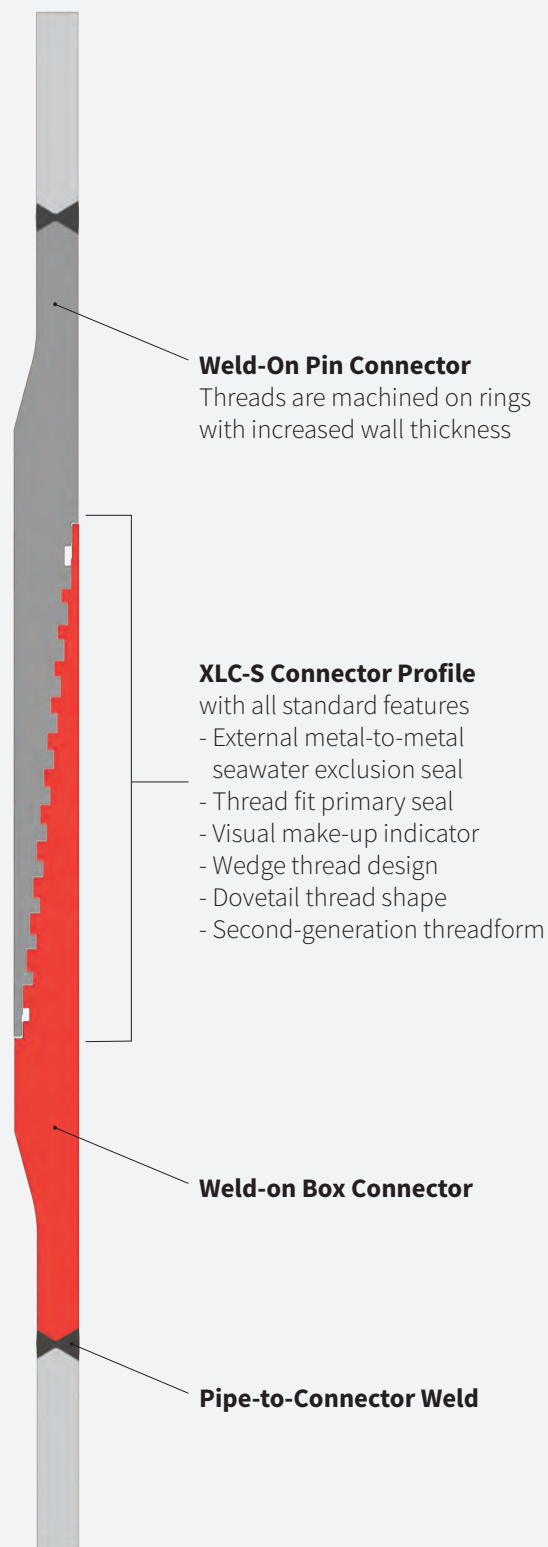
**Weld-On Pin Connector**
Threads are machined on rings with increased wall thickness

**XLC-S Connector Profile**
with all standard features
- External metal-to-metal seawater exclusion seal
- Thread fit primary seal
- Visual make-up indicator
- Wedge thread design
- Dovetail thread shape
- Second-generation threadform

**Weld-on Box Connector**

**Pipe-to-Connector Weld**